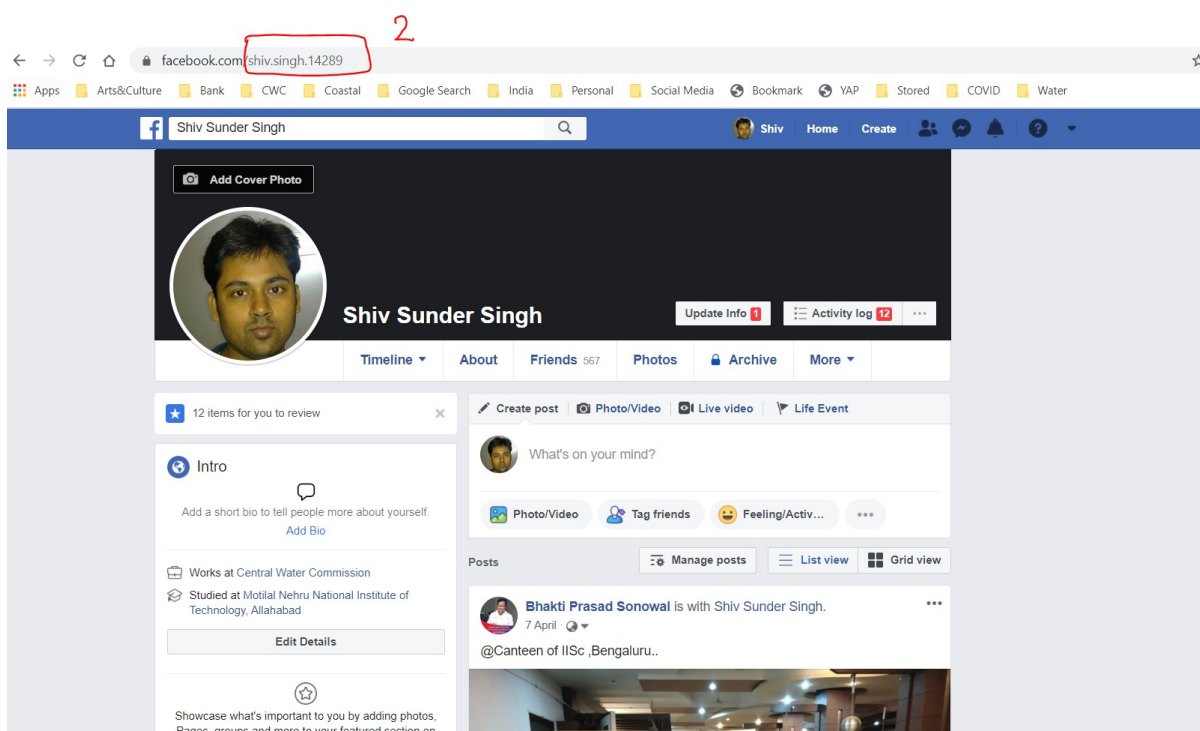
2

facebook.com/shiv.singh.14289

Apps Arts&Culture Bank CWC Coastal Google Search India Personal Social Media Bookmark YAP Stored COVID Water

Shiv Sunder Singh

Shiv Home Create

Add Cover Photo

Shiv Sunder Singh

Update Info 1 Activity log 12 ···

Timeline About Friends 567 Photos Archive More

12 items for you to review

Intro

Add a short bio to tell people more about yourself.

Add Bio

Works at Central Water Commission

Studied at Motilal Nehru National Institute of Technology, Allahabad

Edit Details

Showcase what's important to you by adding photos, Pages, groups and more to your featured section on

Create post Photo/Video Live video Life Event

What's on your mind?

Photo/Video Tag friends Feeling/Activ... ···

Posts

Manage posts List view Grid view

Bhakti Prasad Sonowal is with Shiv Sunder Singh.

7 April ·

@Canteen of IISc ,Bengaluru..